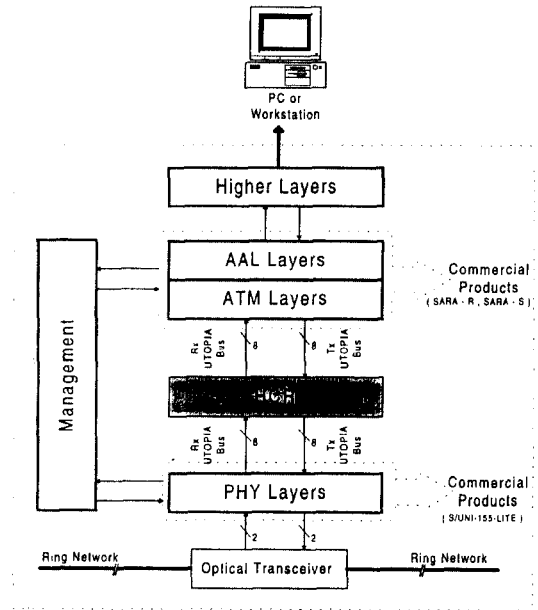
PC or Workstation

Higher Layers

AAL Layers

ATM Layers

Commercial Products
( SARA - R , SARA - S )

Management

Rx UTOPIA Bus

8

Tx UTOPIA Bus

8

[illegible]

Rx UTOPIA Bus

8

Tx UTOPIA Bus

8

PHY Layers

Commercial Products
( S/UNI-155-LITE )

2

2

Ring Network

Optical Transceiver

Ring Network